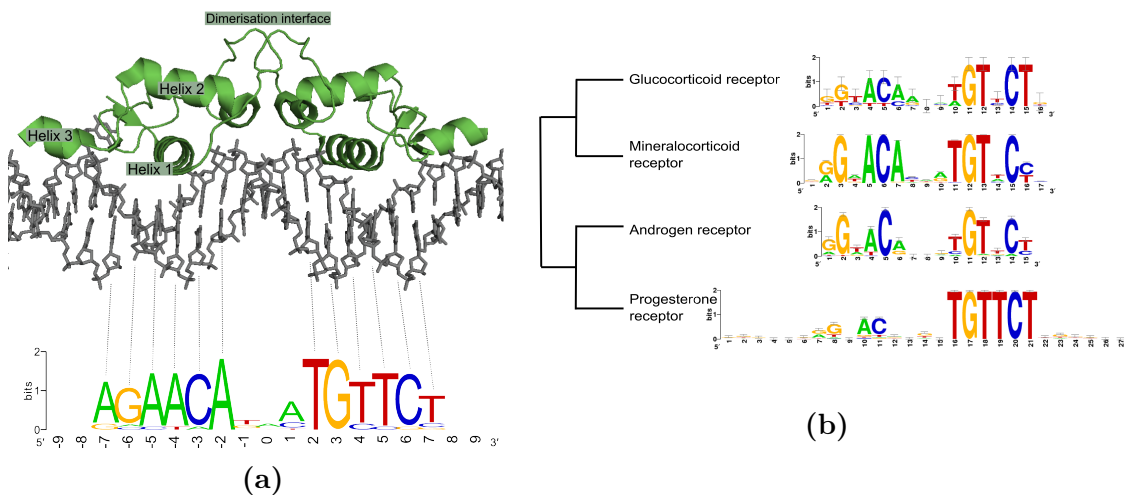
Dimerisation interface

Helix 2

Helix 3

Helix 1

2
1
0
bits
5' -9 -8 -7 -6 -5 -4 -3 -2 -1 0 1 2 3 4 5 6 7 8 9 3'

AGAACA A TGTTCT

(a)

Glucocorticoid receptor

Mineralocorticoid receptor

Androgen receptor

Progesterone receptor

(b)